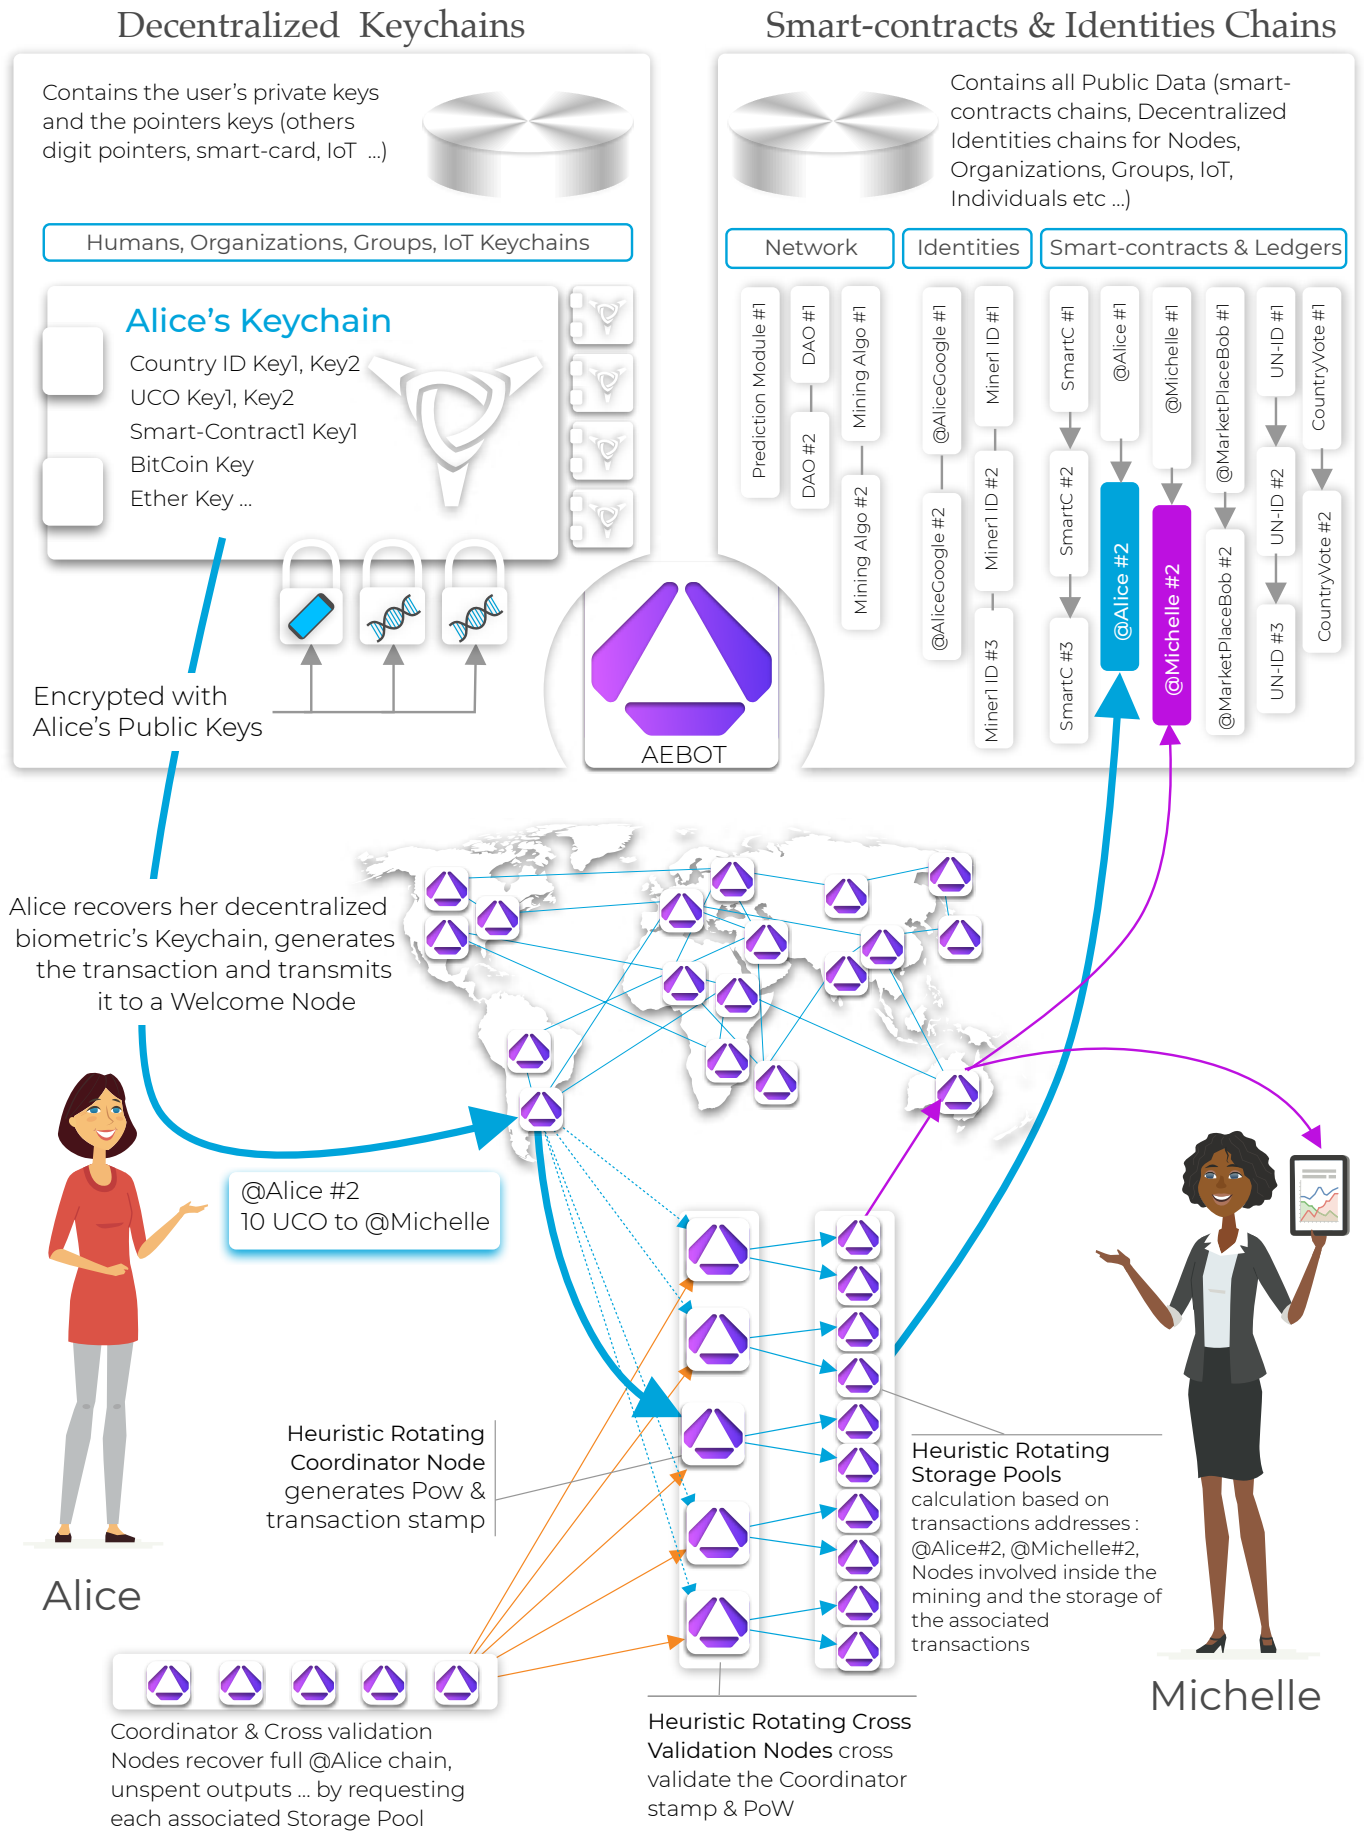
Decentralized Keychains

Contains the user's private keys and the pointers keys (others digit pointers, smart-card, IoT ...)

Humans, Organizations, Groups, IoT Keychains

Alice's Keychain
Country ID Key1, Key2
UCO Key1, Key2
Smart-Contract1 Key1
BitCoin Key
Ether Key ...

Encrypted with Alice's Public Keys

Smart-contracts & Identities Chains

Contains all Public Data (smart-contracts chains, Decentralized Identities chains for Nodes, Organizations, Groups, IoT, Individuals etc ...)

Network
Identities
Smart-contracts & Ledgers

Prediction Module #1
DAO #1
DAO #2
Mining Algo #1
Mining Algo #2
@AliceGoogle #1
@AliceGoogle #2
Miner1 ID #1
Miner1 ID #2
Miner1 ID #3
SmartC #1
SmartC #2
SmartC #3
@Alice #1
@Alice #2
@Michelle #1
@Michelle #2
@MarketPlaceBob #1
@MarketPlaceBob #2
UN-ID #1
UN-ID #2
UN-ID #3
CountryVote #1
CountryVote #2

AEBOT

Alice recovers her decentralized biometric's Keychain, generates the transaction and transmits it to a Welcome Node

@Alice #2
10 UCO to @Michelle

Heuristic Rotating Coordinator Node generates Pow & transaction stamp

Alice

Heuristic Rotating Storage Pools calculation based on transactions addresses : @Alice#2, @Michelle#2, Nodes involved inside the mining and the storage of the associated transactions

Michelle

Coordinator & Cross validation Nodes recover full @Alice chain, unspent outputs ... by requesting each associated Storage Pool

Heuristic Rotating Cross Validation Nodes cross validate the Coordinator stamp & PoW